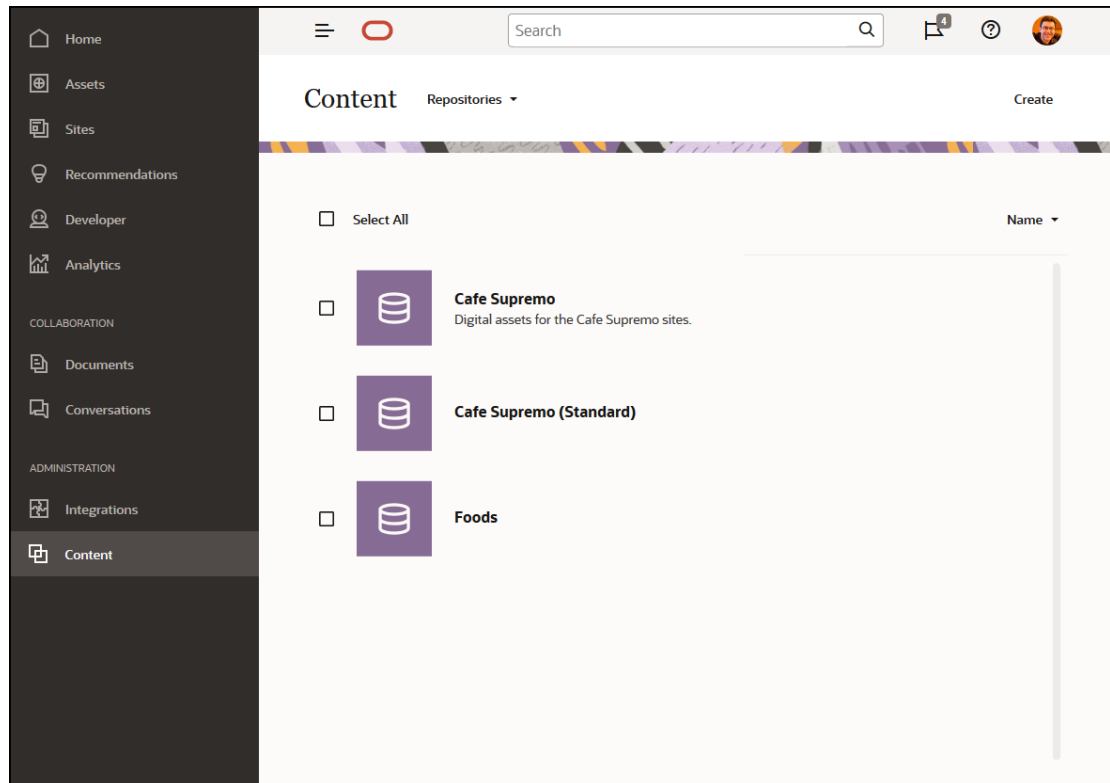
Home
Assets
Sites
Recommendations
Developer
Analytics

COLLABORATION
Documents
Conversations

ADMINISTRATION
Integrations
Content

Search

4

Content Repositories

Create

Select All

Name

Cafe Supremo
Digital assets for the Cafe Supremo sites.

Cafe Supremo (Standard)

Foods